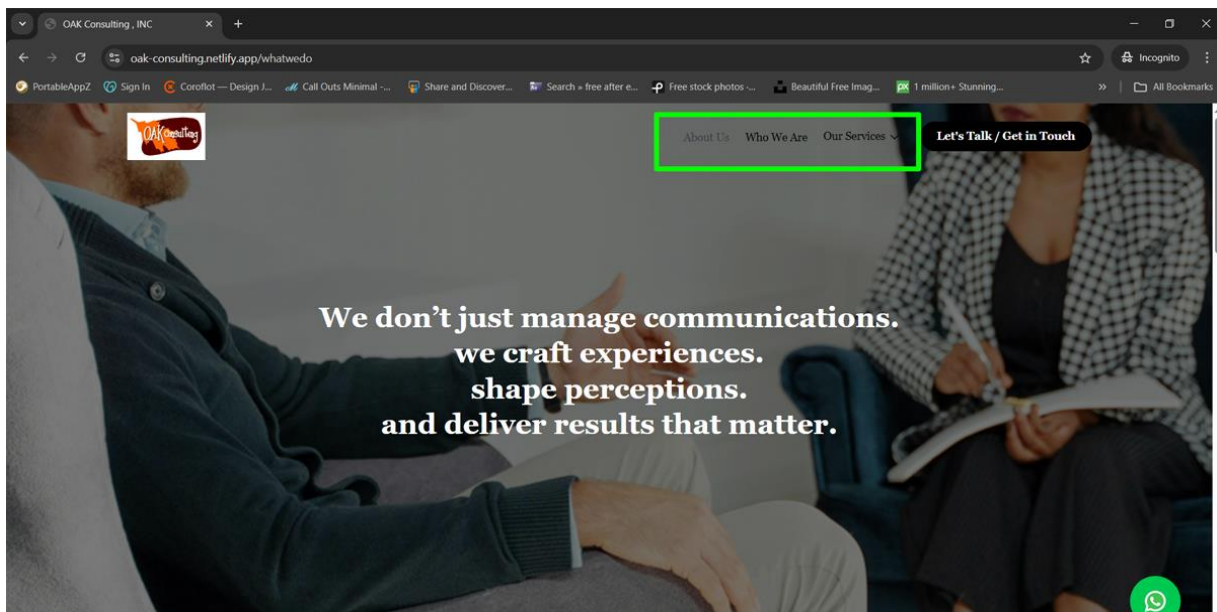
OAK Consulting , INC

oak-consulting.netlify.app/whatwedo

Incognito

PortableAppZ Sign In Coroflot — Design J... Call Outs Minimal -... Share and Discover... Search » free after e... Free stock photos -... Beautiful Free Imag... 1 million+ Stunning... All Bookmarks

OAK Consulting

About Us Who We Are Our Services

Let's Talk / Get in Touch

We don't just manage communications.
we craft experiences.
shape perceptions.
and deliver results that matter.